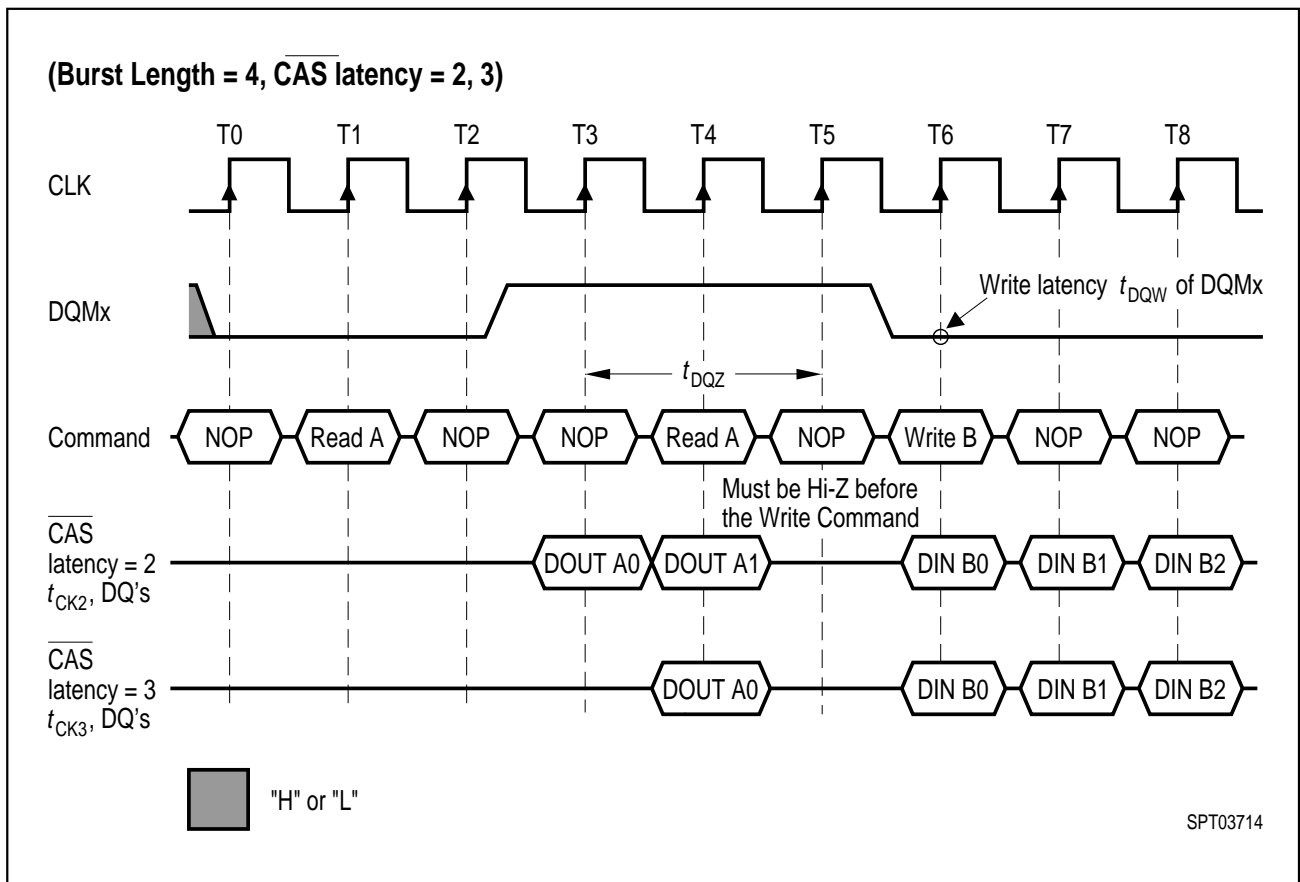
(Burst Length = 4, $\overline{CAS}$ latency = 2, 3)

T0 T1 T2 T3 T4 T5 T6 T7 T8

CLK

DQMx

Write latency $t_{DQW}$ of DQMx

$t_{DQZ}$

Command NOP Read A NOP NOP Read A NOP Write B NOP NOP

Must be Hi-Z before the Write Command

$\overline{CAS}$ latency = 2 $t_{CK2}$, DQ's DOUT A0 DOUT A1 DIN B0 DIN B1 DIN B2

$\overline{CAS}$ latency = 3 $t_{CK3}$, DQ's DOUT A0 DIN B0 DIN B1 DIN B2

"H" or "L"

SPT03714